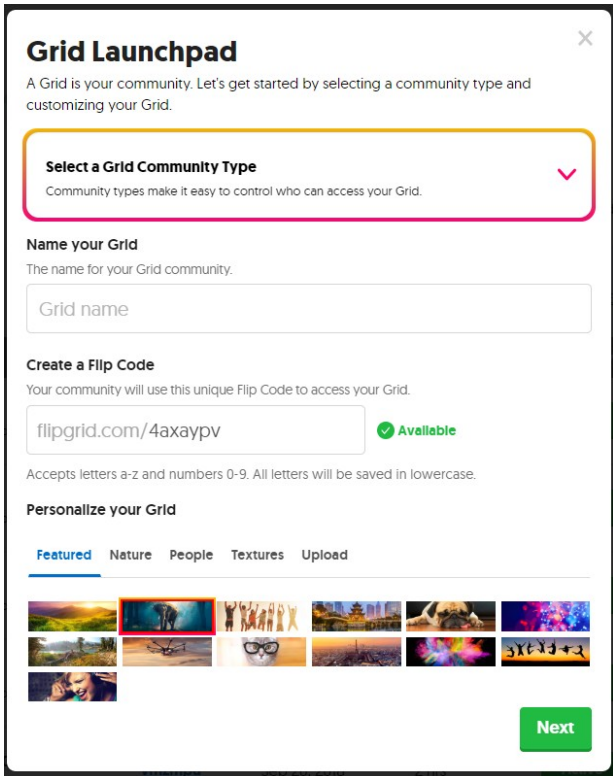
Grid Launchpad

×

A Grid is your community. Let's get started by selecting a community type and customizing your Grid.

Select a Grid Community Type

Community types make it easy to control who can access your Grid.

Name your Grid

The name for your Grid community.

Grid name

Create a Flip Code

Your community will use this unique Flip Code to access your Grid.

flipgrid.com/4axaypv

Available

Accepts letters a-z and numbers 0-9. All letters will be saved in lowercase.

Personalize your Grid

Featured Nature People Textures Upload

Next